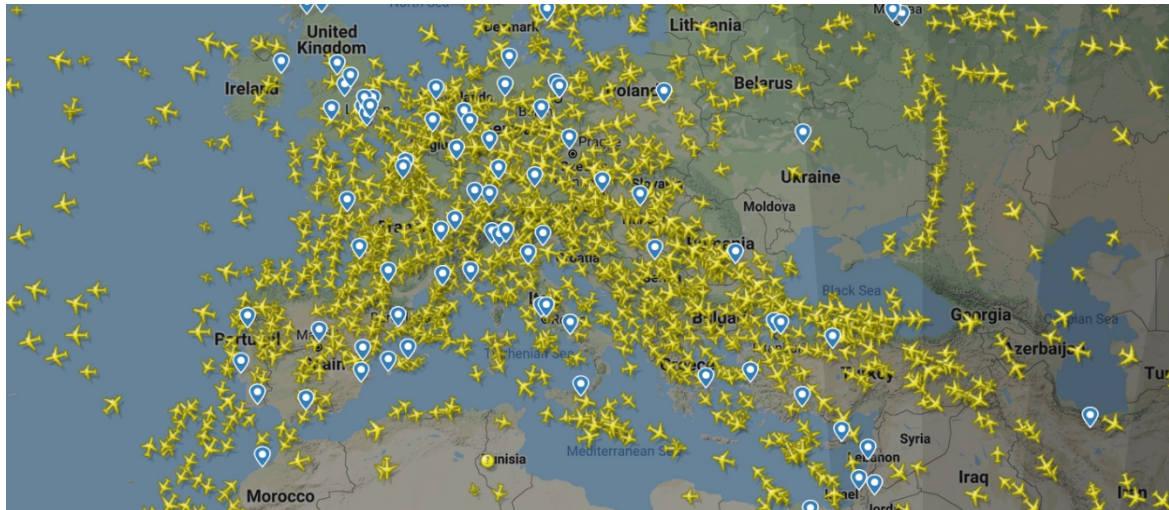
North Sea
Denmark
Lithuania
United Kingdom
Belarus
Ireland
Poland
Prague
Ukraine
Moldova
Slovakia
Croatia
Bulgaria
Serbia
Black Sea
Georgia
Caspian Sea
Portugal
Azerbaijan
Spain
Tyrrhenian Sea
Greece
Turkey
Tunisia
Mediterranean Sea
Syria
Lebanon
Iraq
Morocco
Iran
Tu